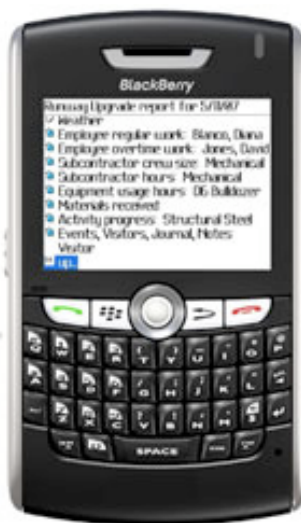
BlackBerry

Runway Upgrade report for 5/8/07
Weather
Employee regular work: Blanco, Diana
Employee overtime work: Jones, David
Subcontractor crew size: Mechanical
Subcontractor hours: Mechanical
Equipment usage hours: D6 Bulldozer
Materials received
Activity progress: Structural Steel
Events, Visitors, Journal, Notes
Visitor
up.

SPACE